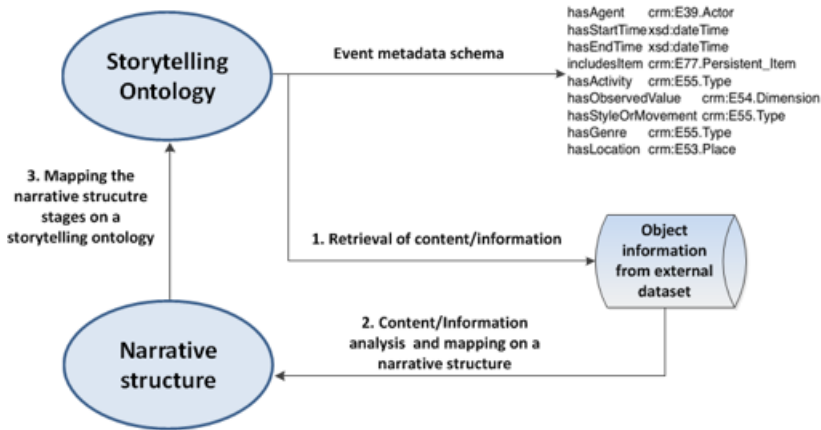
Storytelling Ontology

Event metadata schema

hasAgent crm:E39.Actor
hasStartTime xsd:dateTime
hasEndTime xsd:dateTime
includesItem crm:E77.Persistent_Item
hasActivity crm:E55.Type
hasObservedValue crm:E54.Dimension
hasStyleOrMovement crm:E55.Type
hasGenre crm:E55.Type
hasLocation crm:E53.Place

3. Mapping the narrative strucutre stages on a storytelling ontology

1. Retrieval of content/information

Object information from external dataset

2. Content/Information analysis and mapping on a narrative structure

Narrative structure